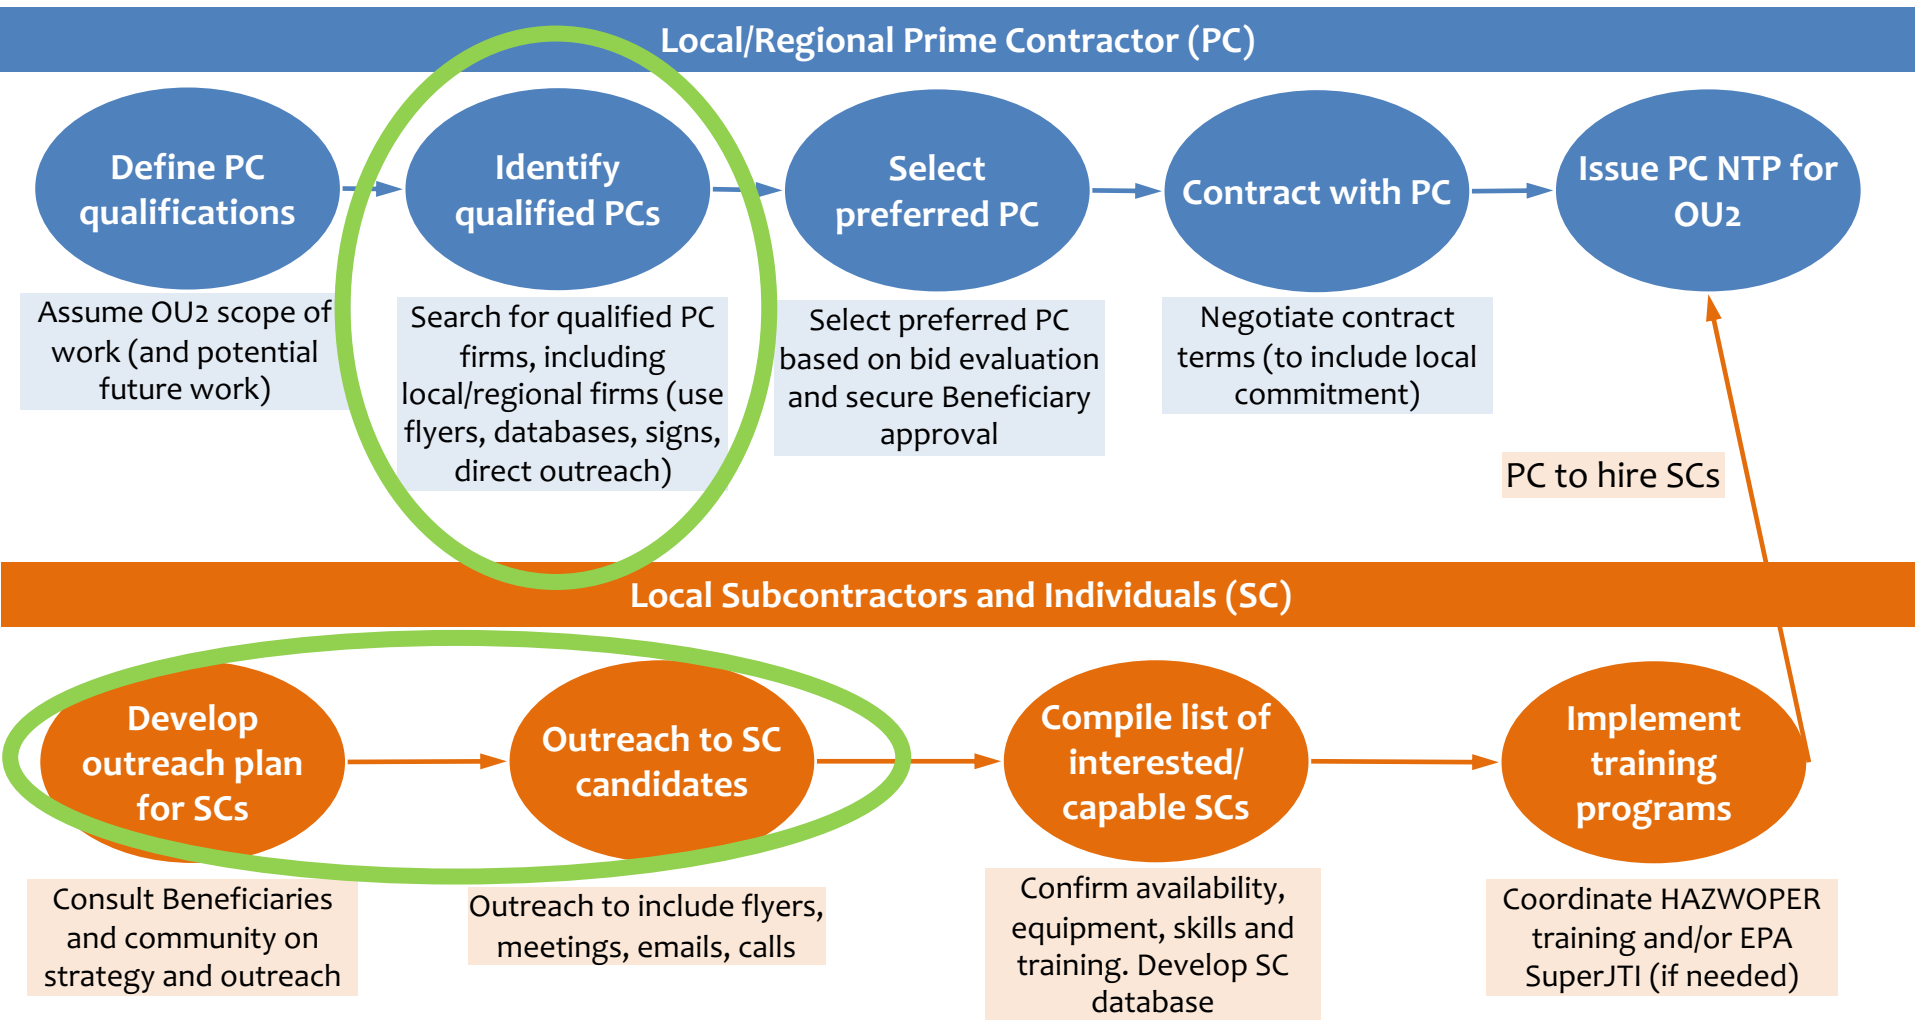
Local/Regional Prime Contractor (PC)

Define PC qualifications

Assume OU2 scope of work (and potential future work)

Identify qualified PCs

Search for qualified PC firms, including local/regional firms (use flyers, databases, signs, direct outreach)

Select preferred PC

Select preferred PC based on bid evaluation and secure Beneficiary approval

Contract with PC

Negotiate contract terms (to include local commitment)

Issue PC NTP for OU2

PC to hire SCs

Local Subcontractors and Individuals (SC)

Develop outreach plan for SCs

Consult Beneficiaries and community on strategy and outreach

Outreach to SC candidates

Outreach to include flyers, meetings, emails, calls

Compile list of interested/ capable SCs

Confirm availability, equipment, skills and training. Develop SC database

Implement training programs

Coordinate HAZWOPER training and/or EPA SuperJTI (if needed)